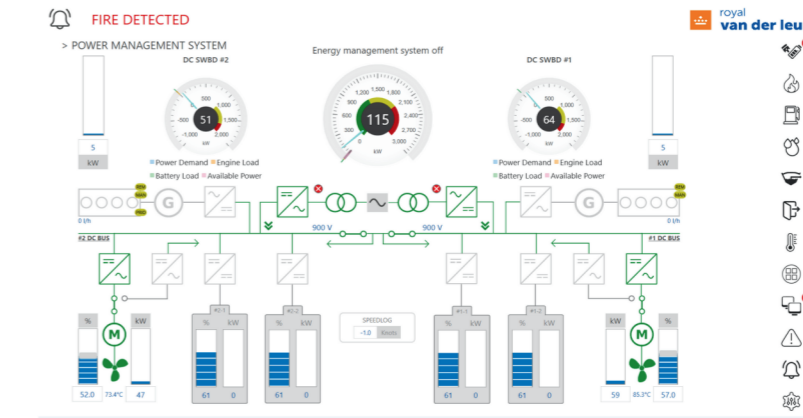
FIRE DETECTED

royal van der leun

> POWER MANAGEMENT SYSTEM

Energy management system off

DC SWBD #2

DC SWBD #1

5
kW

5
kW

500
1,000
0
1,500
-500
51
-1,000
2,000
2,500

0
200
400
600
800
1,000
1,200
1,400
1,600
1,800
2,000
2,100
2,400
2,700
3,000
115
kW

500
1,000
0
1,500
-500
64
-1,000
2,000
2,500

Power Demand
Engine Load
Battery Load
Available Power

Power Demand
Engine Load
Battery Load
Available Power

G

G

0 l/h

0 l/h

#2 DC BUS

900 V

900 V

#1 DC BUS

M

M

%
kW

%
kW

%
kW

SPEEDLOG
-1.0
Knots

%
kW

%
kW

kW
%

52.0
73.4°C
47

61
0

61
0

61
0

61
0

59
85.3°C
57.0